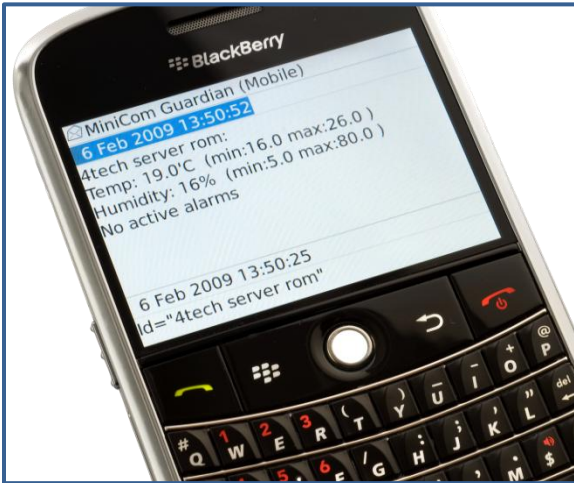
BlackBerry

MiniCom Guardian (Mobile)
6 Feb 2009 13:50:52
4tech server rom:
Temp: 19.0°C (min:16.0 max:26.0 )
Humidity: 16% (min:5.0 max:80.0 )
No active alarms

6 Feb 2009 13:50:25
Id="4tech server rom"

Q W 1 E 2 R 3 T ( Y ) U _ I - O + P @ A S D F G H / J : K ; L " del Z X C V B N M ! ,